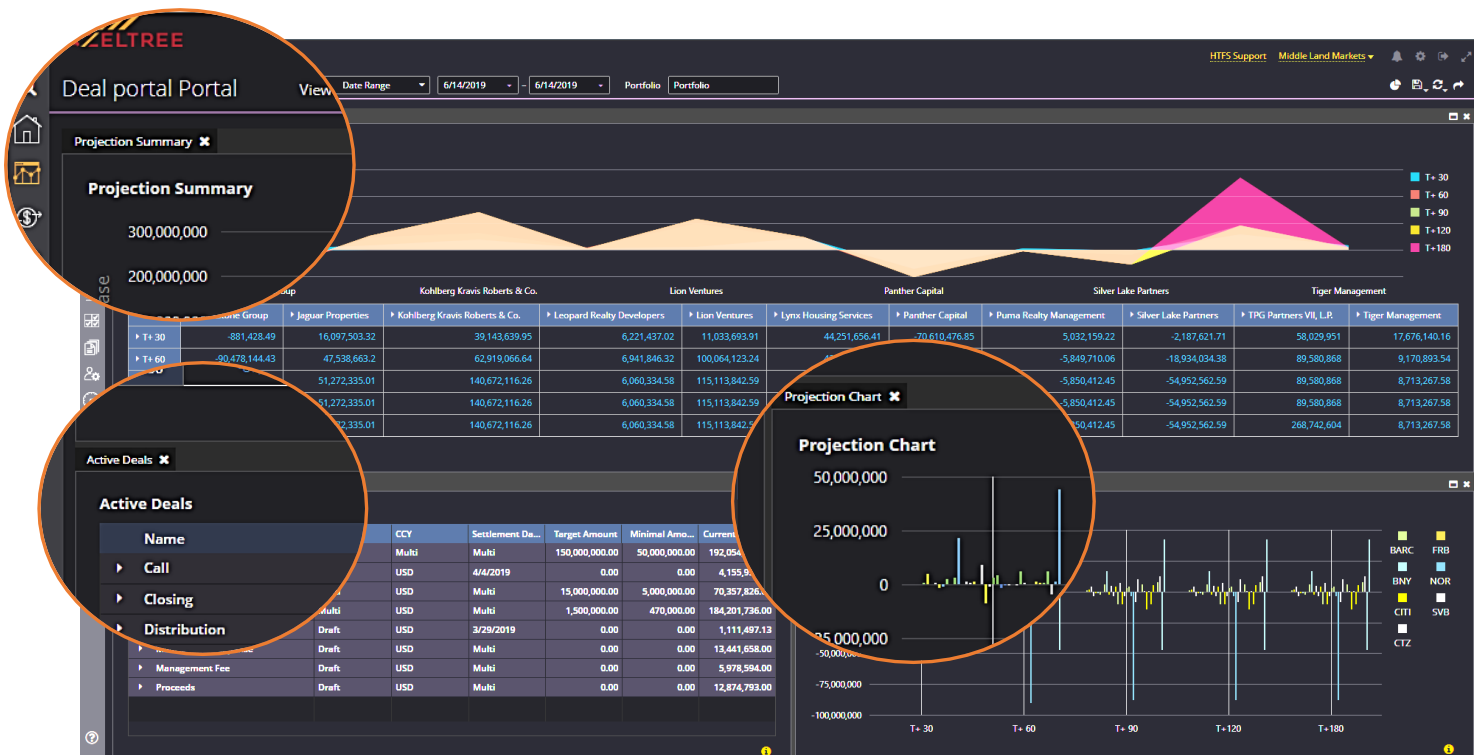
ZELTREE

HTFS Support Middle Land Markets

Deal portal Portal

View Date Range 6/14/2019 - 6/14/2019 Portfolio Portfolio

Projection Summary ✖

Projection Summary

300,000,000

200,000,000

T+ 30
T+ 60
T+ 90
T+120
T+180

oup Kohlberg Kravis Roberts & Co. Lion Ventures Panther Capital Silver Lake Partners Tiger Management

| | tone Group | Jaguar Properties | Kohlberg Kravis Roberts & Co. | Leopard Realty Developers | Lion Ventures | Lynx Housing Services | Panther Capital | Puma Realty Management | Silver Lake Partners | TPG Partners VII, L.P. | Tiger Management |
|---|---|---|---|---|---|---|---|---|---|---|---|
| T+ 30 | -881,428.49 | 16,097,503.32 | 39,143,639.95 | 6,221,437.02 | 11,033,693.91 | 44,251,656.41 | -70,610,476.85 | 5,032,159.22 | -2,187,621.71 | 58,029,951 | 17,676,140.16 |
| T+ 60 | -90,478,144.43 | 47,538,663.2 | 62,919,066.64 | 6,941,846.32 | 100,064,123.24 | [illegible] | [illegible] | -5,849,710.06 | -18,934,034.38 | 89,580,868 | 9,170,893.54 |
| | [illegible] | 51,272,335.01 | 140,672,116.26 | 6,060,334.58 | 115,113,842.59 | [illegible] | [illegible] | -5,850,412.45 | -54,952,562.59 | 89,580,868 | 8,713,267.58 |
| | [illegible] | 51,272,335.01 | 140,672,116.26 | 6,060,334.58 | 115,113,842.59 | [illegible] | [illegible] | -5,850,412.45 | -54,952,562.59 | 89,580,868 | 8,713,267.58 |
| | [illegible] | 72,335.01 | 140,672,116.26 | 6,060,334.58 | 115,113,842.59 | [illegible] | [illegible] | 850,412.45 | -54,952,562.59 | 268,742,604 | 8,713,267.58 |

Active Deals ✖

Active Deals

| Name | | CCY | Settlement Da... | Target Amount | Minimal Amo... | Current |
|---|---|---|---|---|---|---|
| Call | | Multi | Multi | 150,000,000.00 | 50,000,000.00 | 192,054 |
| Closing | | USD | 4/4/2019 | 0.00 | 0.00 | 4,155,9 |
| Distribution | | USD | Multi | 15,000,000.00 | 5,000,000.00 | 70,357,826 |
| | Multi | USD | Multi | 1,500,000.00 | 470,000.00 | 184,201,736.00 |
| | Draft | USD | 3/29/2019 | 0.00 | 0.00 | 1,111,497.13 |
| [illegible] | Draft | USD | Multi | 0.00 | 0.00 | 13,441,658.00 |
| Management Fee | Draft | USD | Multi | 0.00 | 0.00 | 5,978,594.00 |
| Proceeds | Draft | USD | Multi | 0.00 | 0.00 | 12,874,793.00 |

Projection Chart ✖

Projection Chart

50,000,000
25,000,000
0
-25,000,000
-50,000,000
-75,000,000
-100,000,000

T+ 30 T+ 60 T+ 90 T+120 T+180

BARC FRB
BNY NOR
CITI SVB
CTZ